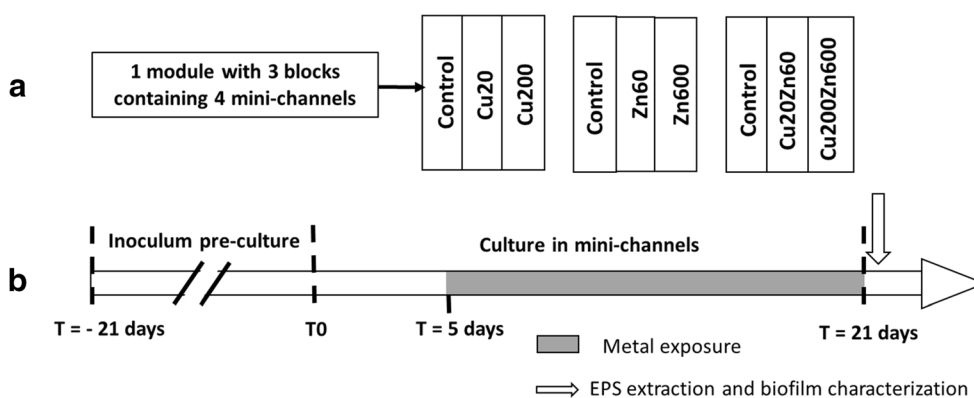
a

1 module with 3 blocks containing 4 mini-channels

Control Cu20 Cu200

Control Zn60 Zn600

Control Cu20Zn60 Cu200Zn600

b

Inoculum pre-culture

Culture in mini-channels

T = - 21 days T0 T = 5 days T = 21 days

Metal exposure

EPS extraction and biofilm characterization